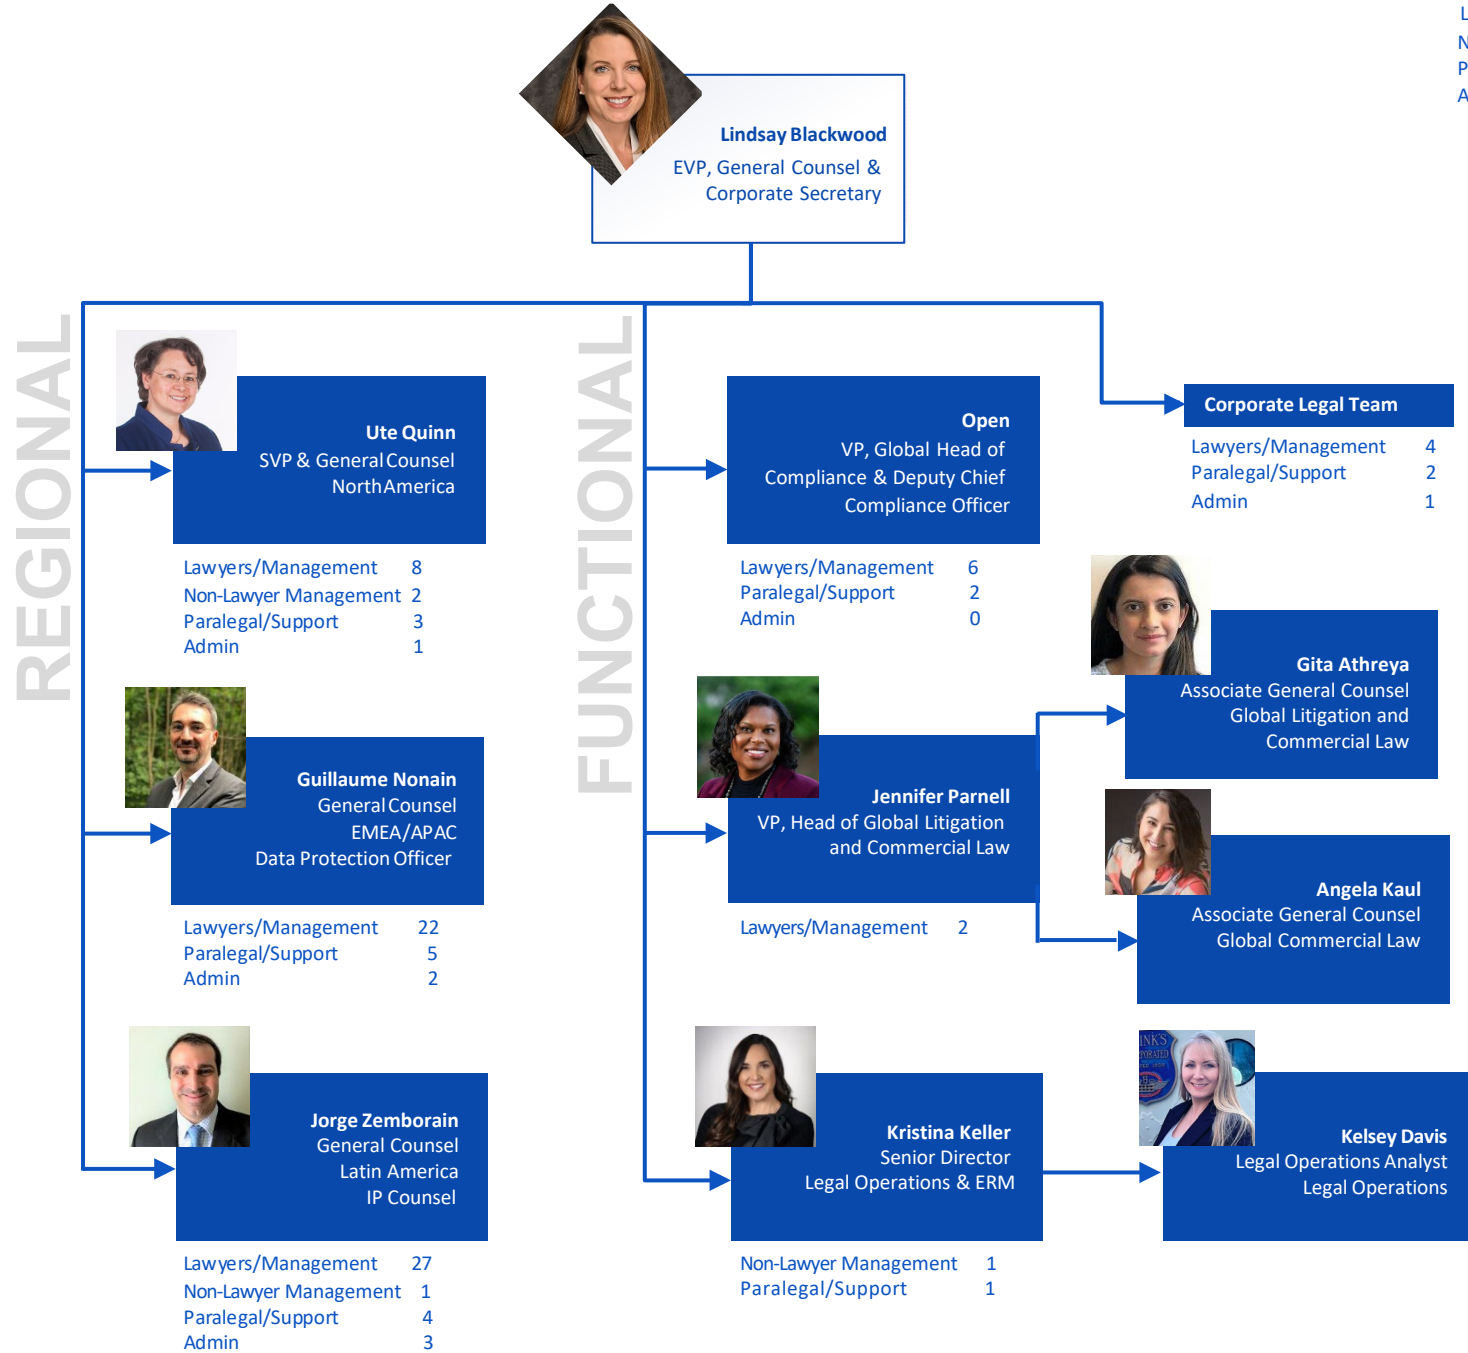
L
N
P
A

Lindsay Blackwood
EVP, General Counsel & Corporate Secretary

REGIONAL

FUNCTIONAL

Ute Quinn
SVP & General Counsel
NorthAmerica

| | |
|---|---|
| Lawyers/Management | 8 |
| Non-Lawyer Management | 2 |
| Paralegal/Support | 3 |
| Admin | 1 |

Guillaume Nonain
General Counsel
EMEA/APAC
Data Protection Officer

| | |
|---|---|
| Lawyers/Management | 22 |
| Paralegal/Support | 5 |
| Admin | 2 |

Jorge Zemborain
General Counsel
Latin America
IP Counsel

| | |
|---|---|
| Lawyers/Management | 27 |
| Non-Lawyer Management | 1 |
| Paralegal/Support | 4 |
| Admin | 3 |

Open
VP, Global Head of Compliance & Deputy Chief Compliance Officer

| | |
|---|---|
| Lawyers/Management | 6 |
| Paralegal/Support | 2 |
| Admin | 0 |

Jennifer Parnell
VP, Head of Global Litigation and Commercial Law

Lawyers/Management 2

Kristina Keller
Senior Director
Legal Operations & ERM

| | |
|---|---|
| Non-Lawyer Management | 1 |
| Paralegal/Support | 1 |

Corporate Legal Team

| | |
|---|---|
| Lawyers/Management | 4 |
| Paralegal/Support | 2 |
| Admin | 1 |

Gita Athreya
Associate General Counsel
Global Litigation and Commercial Law

Angela Kaul
Associate General Counsel
Global Commercial Law

Kelsey Davis
Legal Operations Analyst
Legal Operations